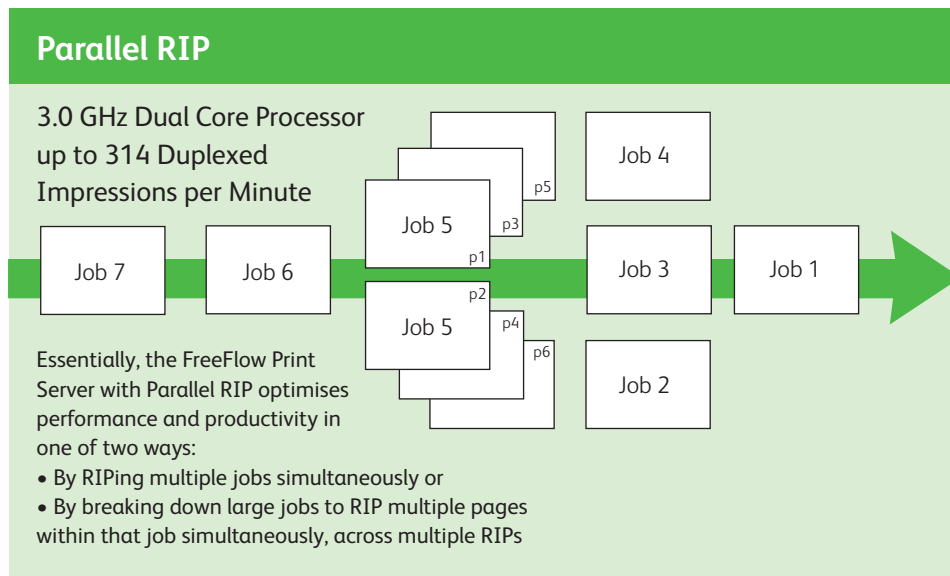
Parallel RIP

3.0 GHz Dual Core Processor up to 314 Duplexed Impressions per Minute

Job 7

Job 6

Job 5

p1

p3

p5

Job 5

p2

p4

p6

Job 4

Job 3

Job 2

Job 1

Essentially, the FreeFlow Print Server with Parallel RIP optimises performance and productivity in one of two ways:
• By RIPing multiple jobs simultaneously or
• By breaking down large jobs to RIP multiple pages within that job simultaneously, across multiple RIPs